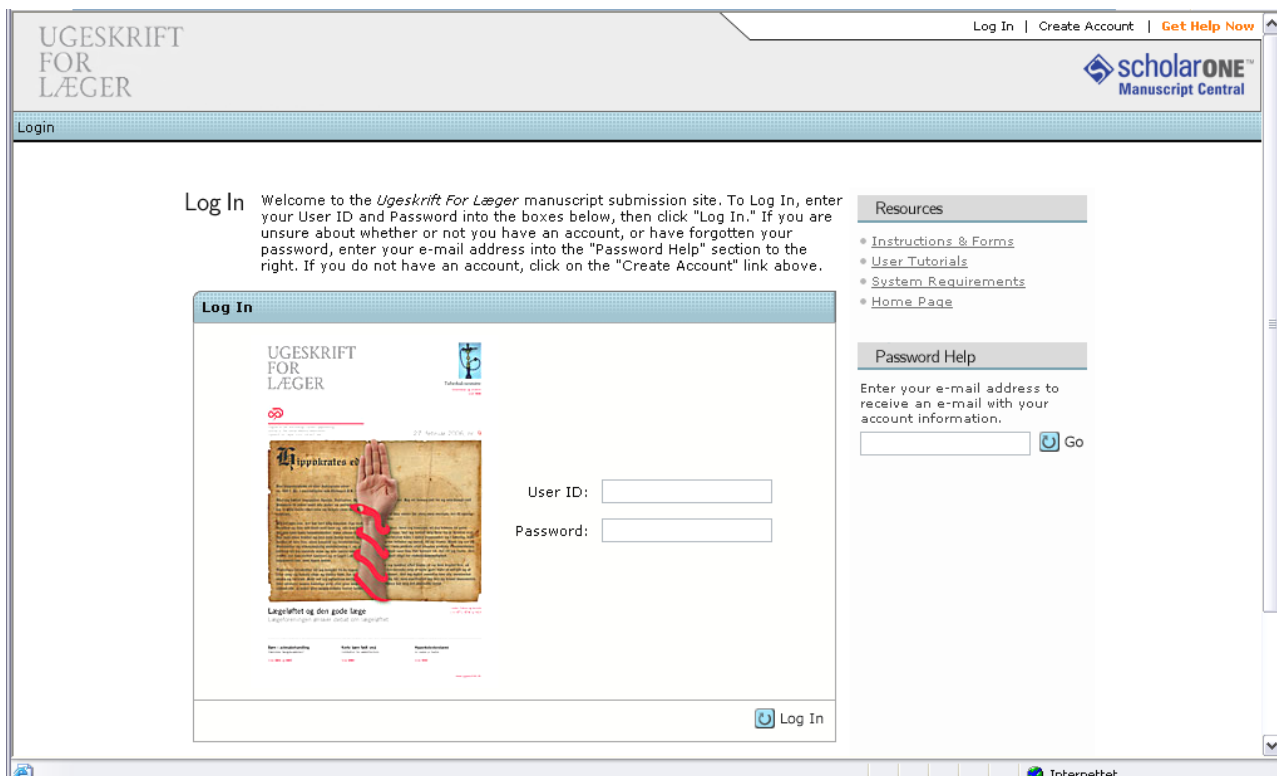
UGESKRIFT FOR LÆGER

Log In | Create Account | Get Help Now

scholarONE™ Manuscript Central

Login

Log In Welcome to the *Ugeskrift For Læger* manuscript submission site. To Log In, enter your User ID and Password into the boxes below, then click "Log In." If you are unsure about whether or not you have an account, or have forgotten your password, enter your e-mail address into the "Password Help" section to the right. If you do not have an account, click on the "Create Account" link above.

Log In

UGESKRIFT FOR LÆGER

27. februar 2006 nr. 9

Hippokrates ed

Lægeløftet og den gode læge

User ID:

Password:

Log In

Resources

Instructions & Forms
User Tutorials
System Requirements
Home Page

Password Help

Enter your e-mail address to receive an e-mail with your account information.

Go

Internettet